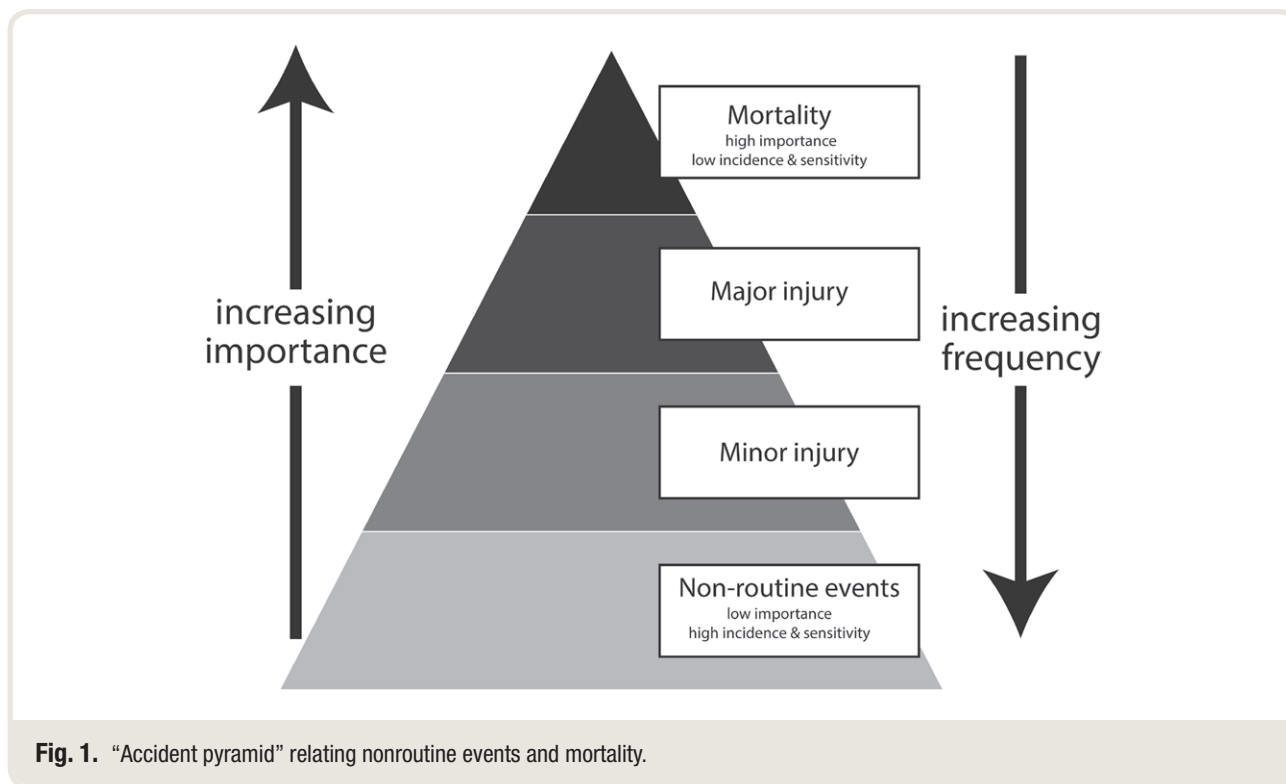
increasing importance

Mortality
high importance
low incidence & sensitivity

Major injury

Minor injury

Non-routine events
low importance
high incidence & sensitivity

increasing frequency

**Fig. 1.** "Accident pyramid" relating nonroutine events and mortality.